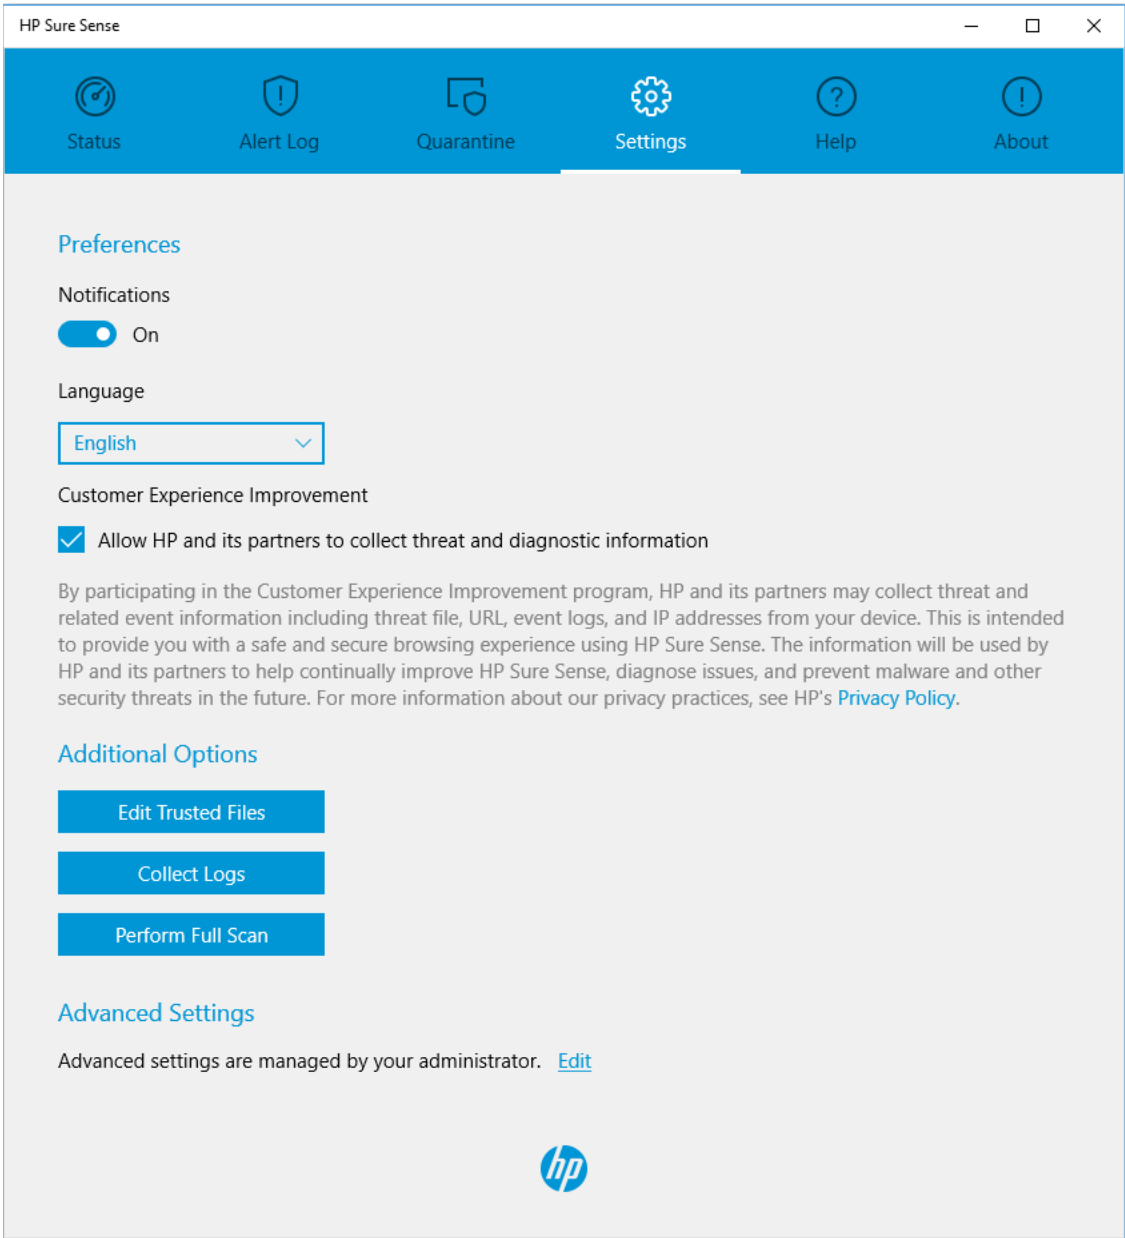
HP Sure Sense

Status
Alert Log
Quarantine
Settings
Help
About

Preferences

Notifications

On

Language

English

Customer Experience Improvement

Allow HP and its partners to collect threat and diagnostic information

By participating in the Customer Experience Improvement program, HP and its partners may collect threat and related event information including threat file, URL, event logs, and IP addresses from your device. This is intended to provide you with a safe and secure browsing experience using HP Sure Sense. The information will be used by HP and its partners to help continually improve HP Sure Sense, diagnose issues, and prevent malware and other security threats in the future. For more information about our privacy practices, see HP's Privacy Policy.

Additional Options

Edit Trusted Files

Collect Logs

Perform Full Scan

Advanced Settings

Advanced settings are managed by your administrator. Edit

hp